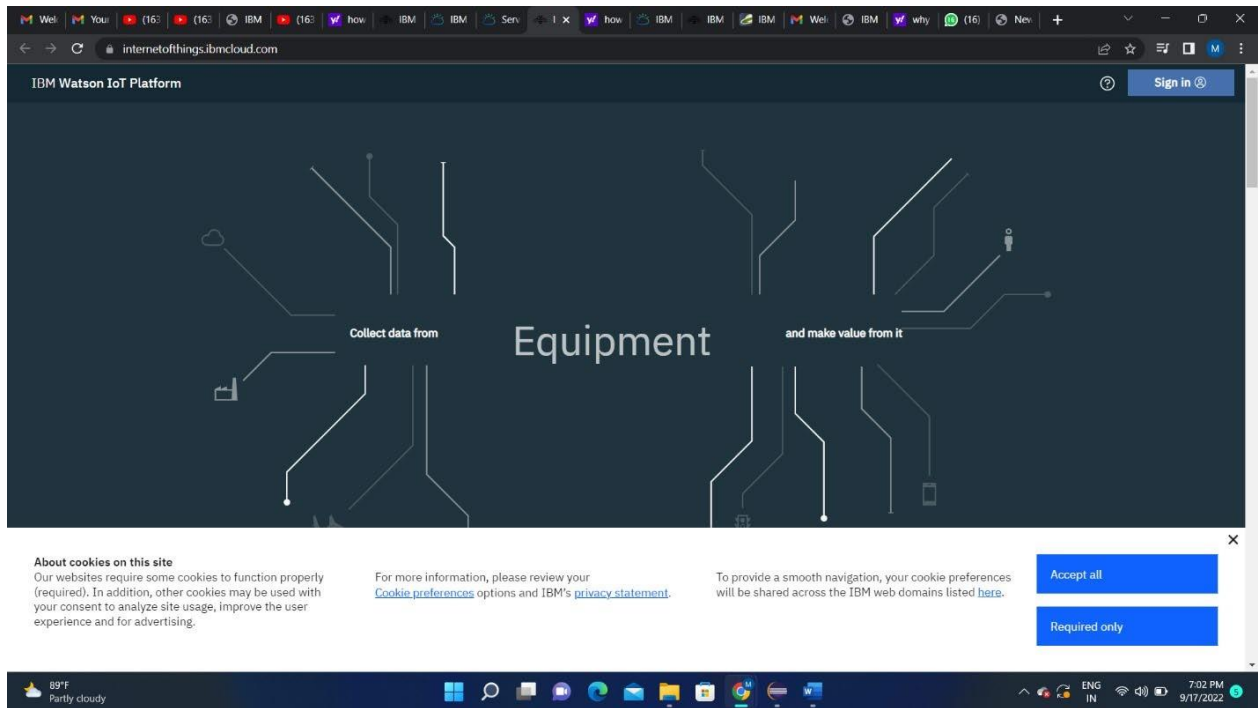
Wel | Your | (163 | (163 | IBM | (163 | how | IBM | IBM | Serv | I × | how | IBM | IBM | IBM | Wel | IBM | why | (16) | New | +

internetofthings.ibmcloud.com

IBM Watson IoT Platform

Sign in

Collect data from

Equipment

and make value from it

About cookies on this site
Our websites require some cookies to function properly (required). In addition, other cookies may be used with your consent to analyze site usage, improve the user experience and for advertising.

For more information, please review your Cookie preferences options and IBM's privacy statement.

To provide a smooth navigation, your cookie preferences will be shared across the IBM web domains listed here.

Accept all

Required only

89°F
Partly cloudy

ENG
IN

7:02 PM
9/17/2022